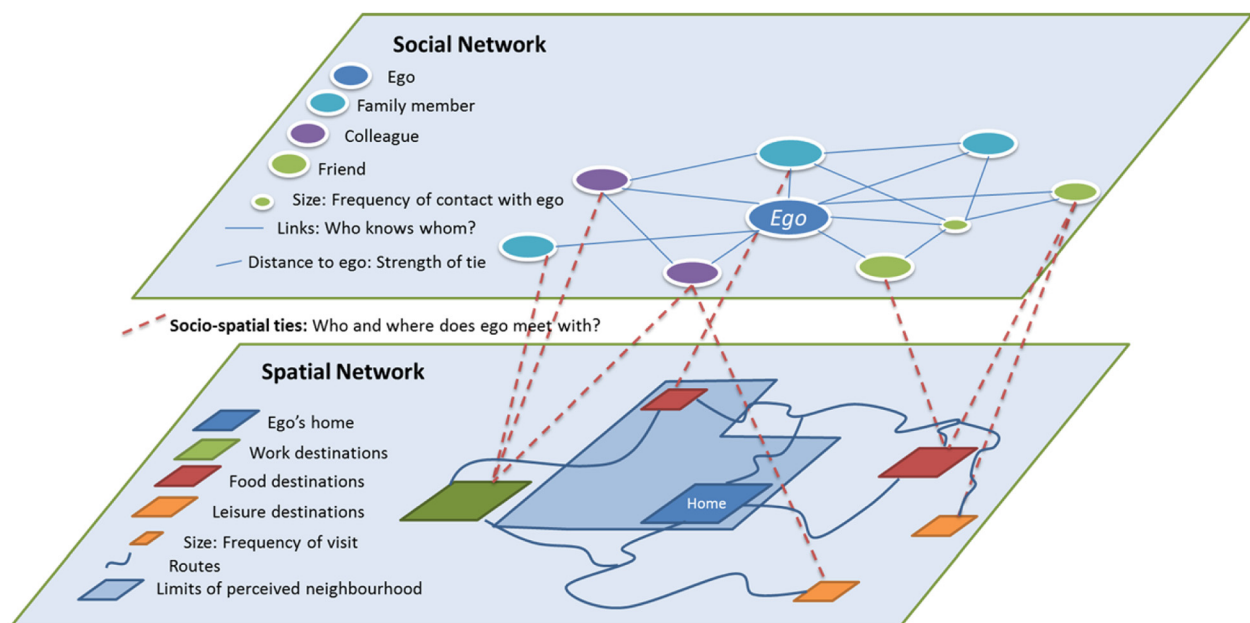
Social Network

Ego

Family member

Colleague

Friend

Size: Frequency of contact with ego

Links: Who knows whom?

Distance to ego: Strength of tie

Ego

Socio-spatial ties: Who and where does ego meet with?

Spatial Network

Ego's home

Work destinations

Food destinations

Leisure destinations

Size: Frequency of visit

Routes

Limits of perceived neighbourhood

Home